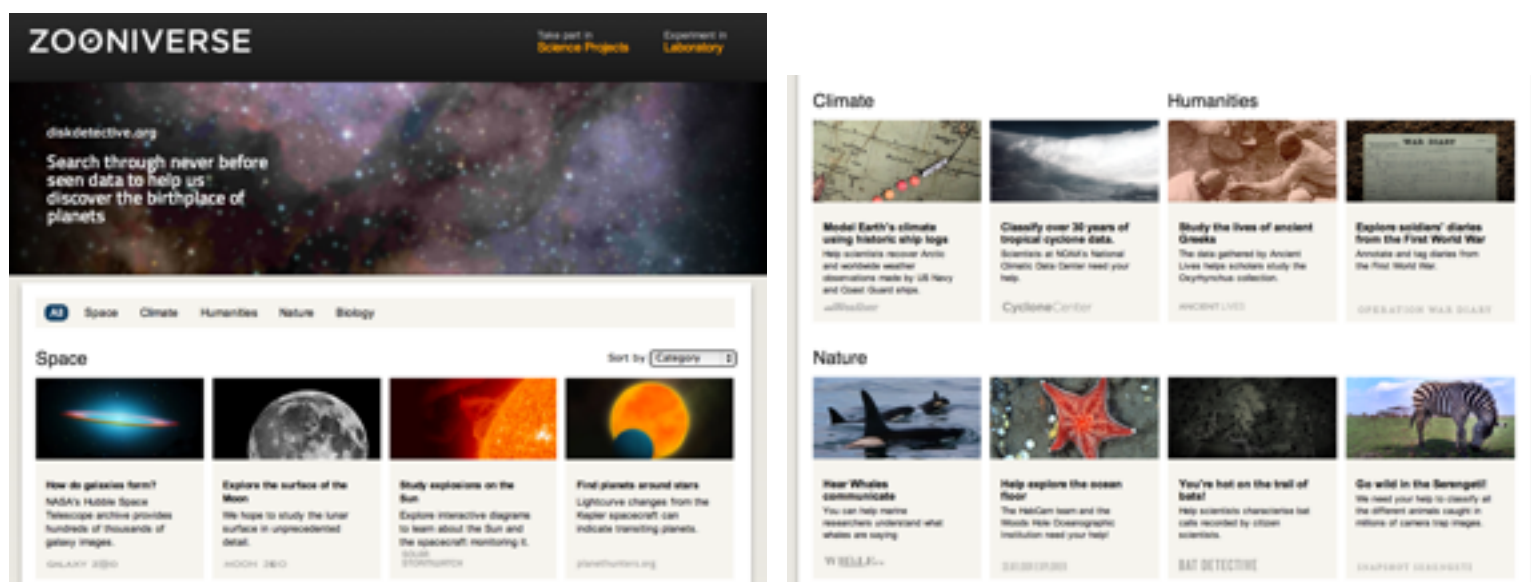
ZOONIVERSE

Take part in Science Projects

Experiment in Laboratory

diskdetective.org

Search through never before seen data to help us discover the birthplace of planets

All Space Climate Humanities Nature Biology

Space

Sort by Category

How do galaxies form?
NASA's Hubble Space Telescope archive provides hundreds of thousands of galaxy images.

GALAXY ZOO

Explore the surface of the Moon
We hope to study the lunar surface in unprecedented detail.

MOON ZOO

Study explosions on the Sun
Explore interactive diagrams to learn about the Sun and the spacecraft monitoring it.

SOLAR STORMWATCH

Find planets around stars
Lightcurve changes from the Kepler spacecraft can indicate transiting planets.

planethunters.org

Climate

Model Earth's climate using historic ship logs
Help scientists recover Arctic and worldwide weather observations made by US Navy and Coast Guard ships.

oldWeather

Classify over 30 years of tropical cyclone data.
Scientists at NOAA's National Climatic Data Center need your help.

CycloneCenter

Humanities

Study the lives of ancient Greeks
The data gathered by Ancient Lives helps scholars study the Oxyrhynchus collection.

ANCIENT LIVES

Explore soldiers' diaries from the First World War
Annotate and tag diaries from the First World War.

OPERATION WAR DIARY

Nature

Hear Whales communicate
You can help marine researchers understand what whales are saying

WHALE FM

Help explore the ocean floor
The HabCam team and the Woods Hole Oceanographic Institution need your help!

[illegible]

You're hot on the trail of bats!
Help scientists characterise bat calls recorded by citizen scientists.

BAT DETECTIVE

Go wild in the Serengeti!
We need your help to classify all the different animals caught in millions of camera trap images.

SNAPSHOT SERENGETI